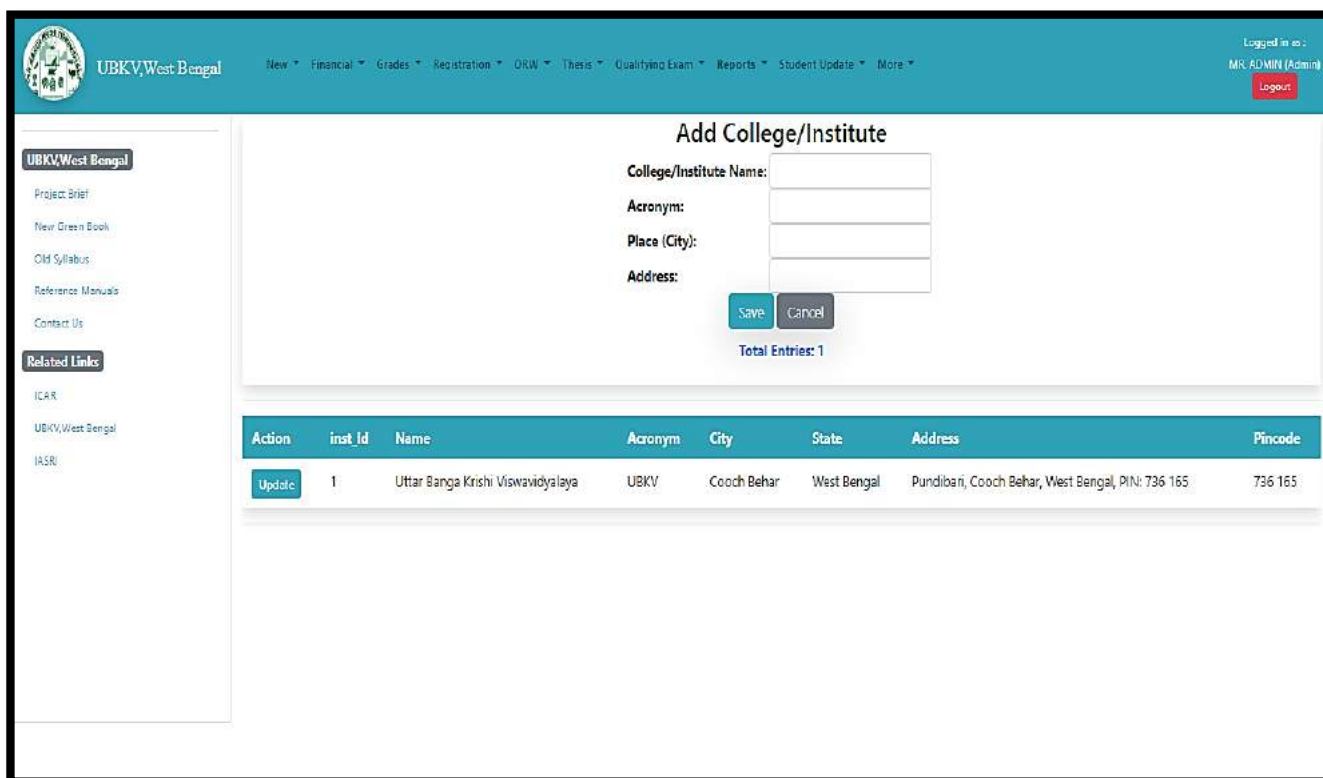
UBKV,West Bengal

New ▾ Financial ▾ Grades ▾ Registration ▾ ORW ▾ Thesis ▾ Qualifying Exam ▾ Reports ▾ Student Update ▾ More ▾

Logged in as :
MR. ADMIN (Admin)
Logout

UBKV,West Bengal
Project Brief
New Green Book
Old Syllabus
Reference Manuals
Contact Us

Related Links
ICAR
UBKV,West Bengal
IASRI

Add College/Institute

College/Institute Name:
Acronym:
Place (City):
Address:

Save Cancel

Total Entries: 1

| Action | inst_Id | Name | Acronym | City | State | Address | Pincode |
|---|---|---|---|---|---|---|---|
| Update | 1 | Uttar Banga Krishi Viswavidyalaya | UBKV | Cooch Behar | West Bengal | Pundibari, Cooch Behar, West Bengal, PIN: 736 165 | 736 165 |